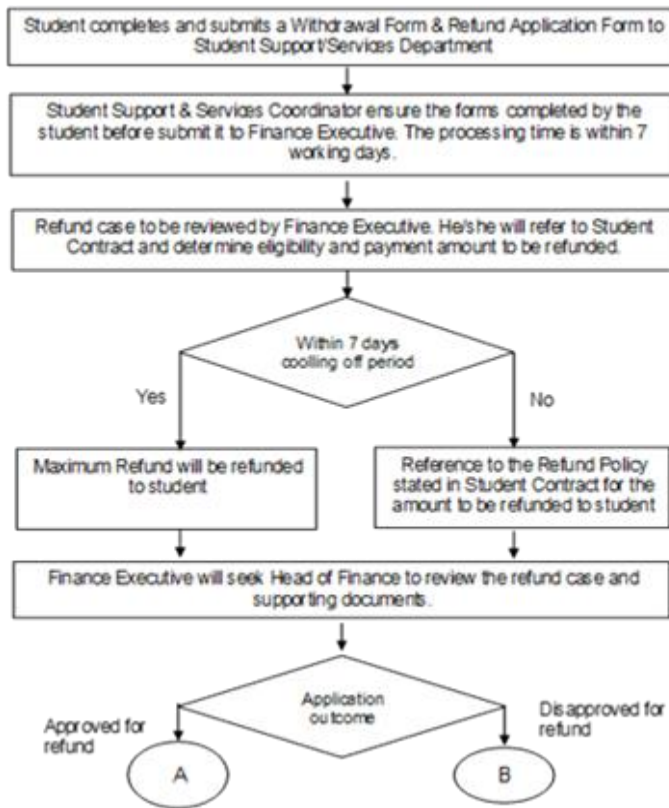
Student completes and submits a Withdrawal Form & Refund Application Form to Student Support/Services Department

Student Support & Services Coordinator ensure the forms completed by the student before submit it to Finance Executive. The processing time is within 7 working days.

Refund case to be reviewed by Finance Executive. He/she will refer to Student Contract and determine eligibility and payment amount to be refunded.

Within 7 days coolling off period

Yes

No

Maximum Refund will be refunded to student

Reference to the Refund Policy stated in Student Contract for the amount to be refunded to student

Finance Executive will seek Head of Finance to review the refund case and supporting documents.

Application outcome

Approved for refund

Disapproved for refund

A

B